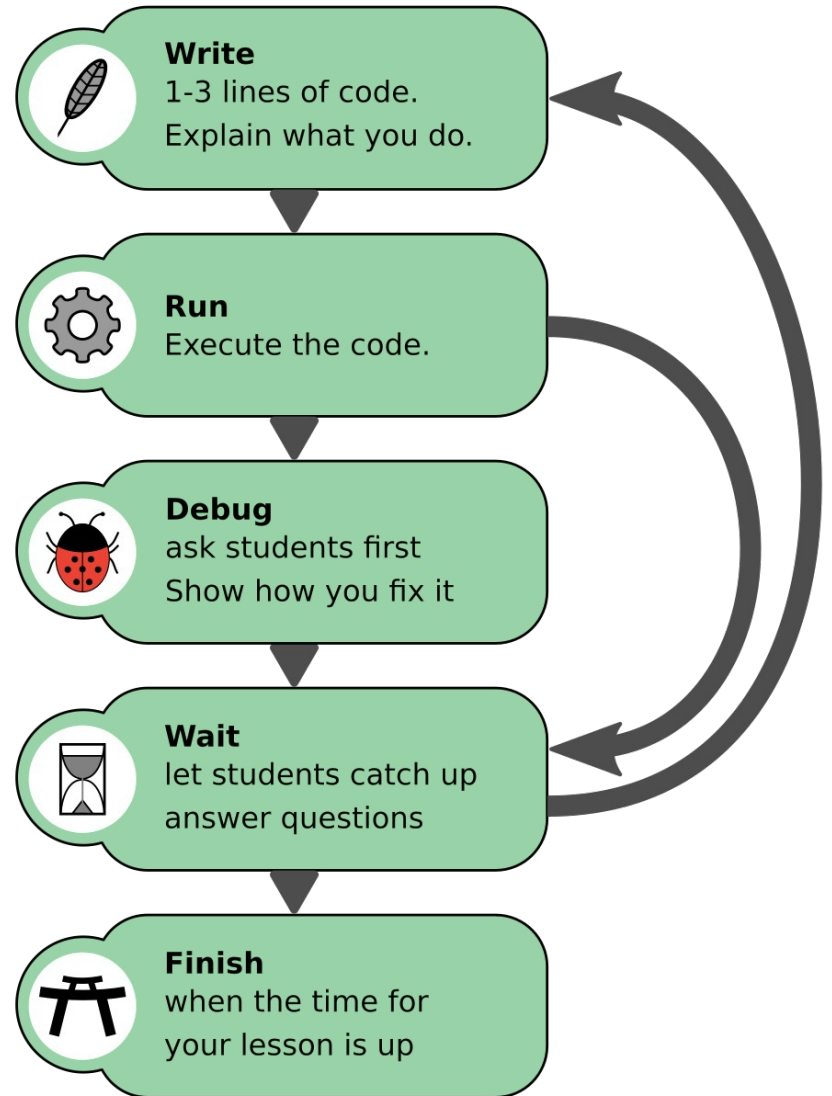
**Write**
1-3 lines of code.
Explain what you do.

**Run**
Execute the code.

**Debug**
ask students first
Show how you fix it

**Wait**
let students catch up
answer questions

**Finish**
when the time for
your lesson is up